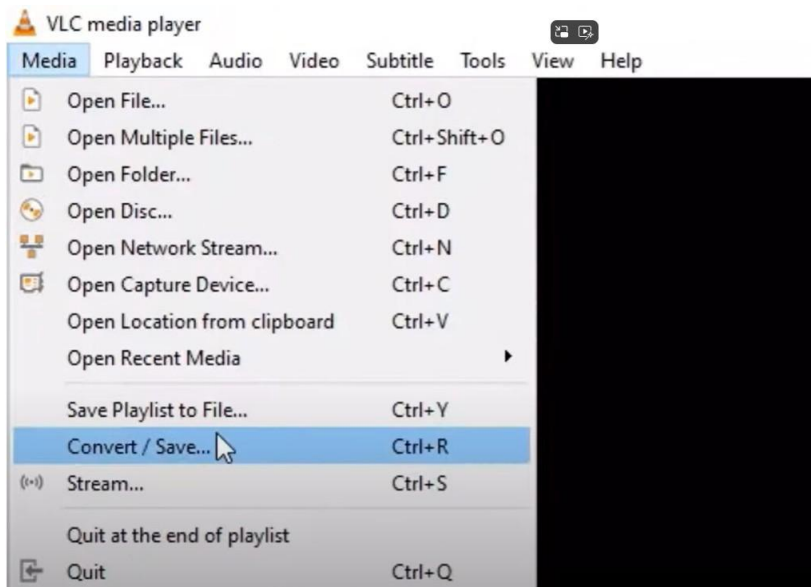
VLC media player

Media Playback Audio Video Subtitle Tools View Help

| | |
|---|---|
| Open File... | Ctrl+O |
| Open Multiple Files... | Ctrl+Shift+O |
| Open Folder... | Ctrl+F |
| Open Disc... | Ctrl+D |
| Open Network Stream... | Ctrl+N |
| Open Capture Device... | Ctrl+C |
| Open Location from clipboard | Ctrl+V |
| Open Recent Media | |
| Save Playlist to File... | Ctrl+Y |
| Convert / Save... | Ctrl+R |
| Stream... | Ctrl+S |
| Quit at the end of playlist | |
| Quit | Ctrl+Q |